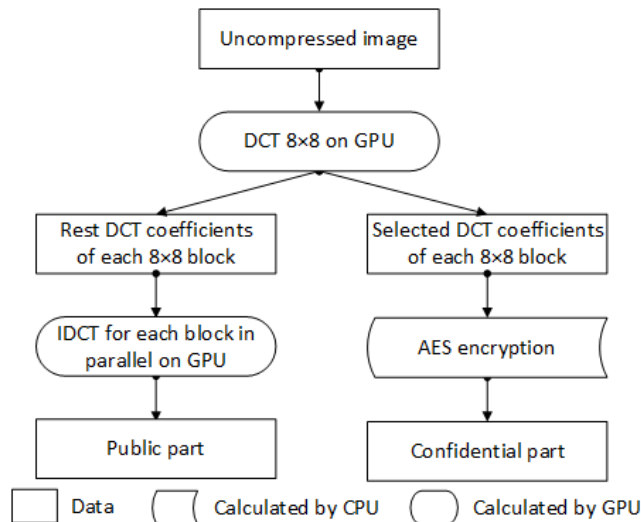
Uncompressed image

DCT 8×8 on GPU

Rest DCT coefficients of each 8×8 block

Selected DCT coefficients of each 8×8 block

IDCT for each block in parallel on GPU

AES encryption

Public part

Confidential part

Data

Calculated by CPU

Calculated by GPU